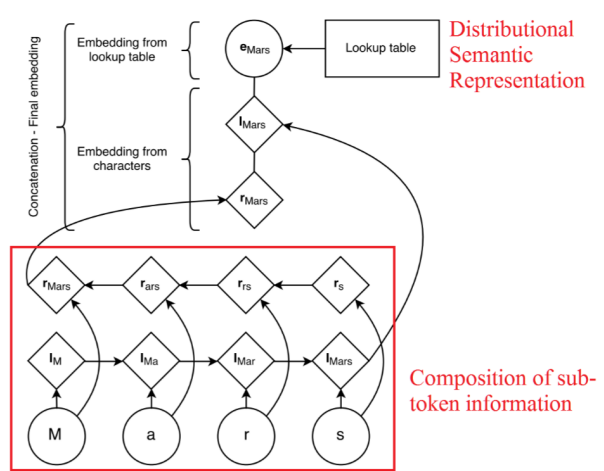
Concatenation - Final embedding

Embedding from lookup table

$\mathbf{e}_{Mars}$

Lookup table

Distributional Semantic Representation

Embedding from characters

$\mathbf{l}_{Mars}$

$\mathbf{r}_{Mars}$

$\mathbf{r}_{Mars}$ $\mathbf{r}_{ars}$ $\mathbf{r}_{rs}$ $\mathbf{r}_{s}$

$\mathbf{l}_{M}$ $\mathbf{l}_{Ma}$ $\mathbf{l}_{Mar}$ $\mathbf{l}_{Mars}$

M a r s

Composition of sub-token information